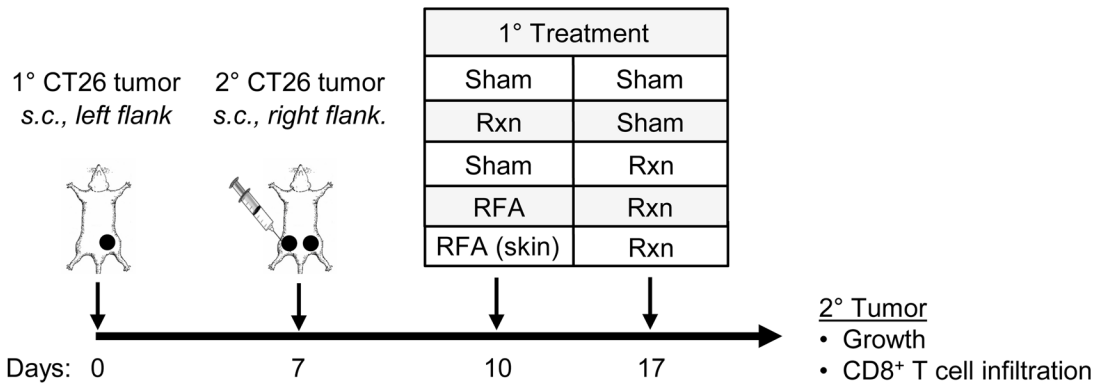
1° CT26 tumor
*s.c., left flank*

2° CT26 tumor
*s.c., right flank.*

| 1° Treatment | |
|---|---|
| Sham | Sham |
| Rxn | Sham |
| Sham | Rxn |
| RFA | Rxn |
| RFA (skin) | Rxn |

Days: 0 7 10 17

2° Tumor
• Growth
• CD8$^+$ T cell infiltration